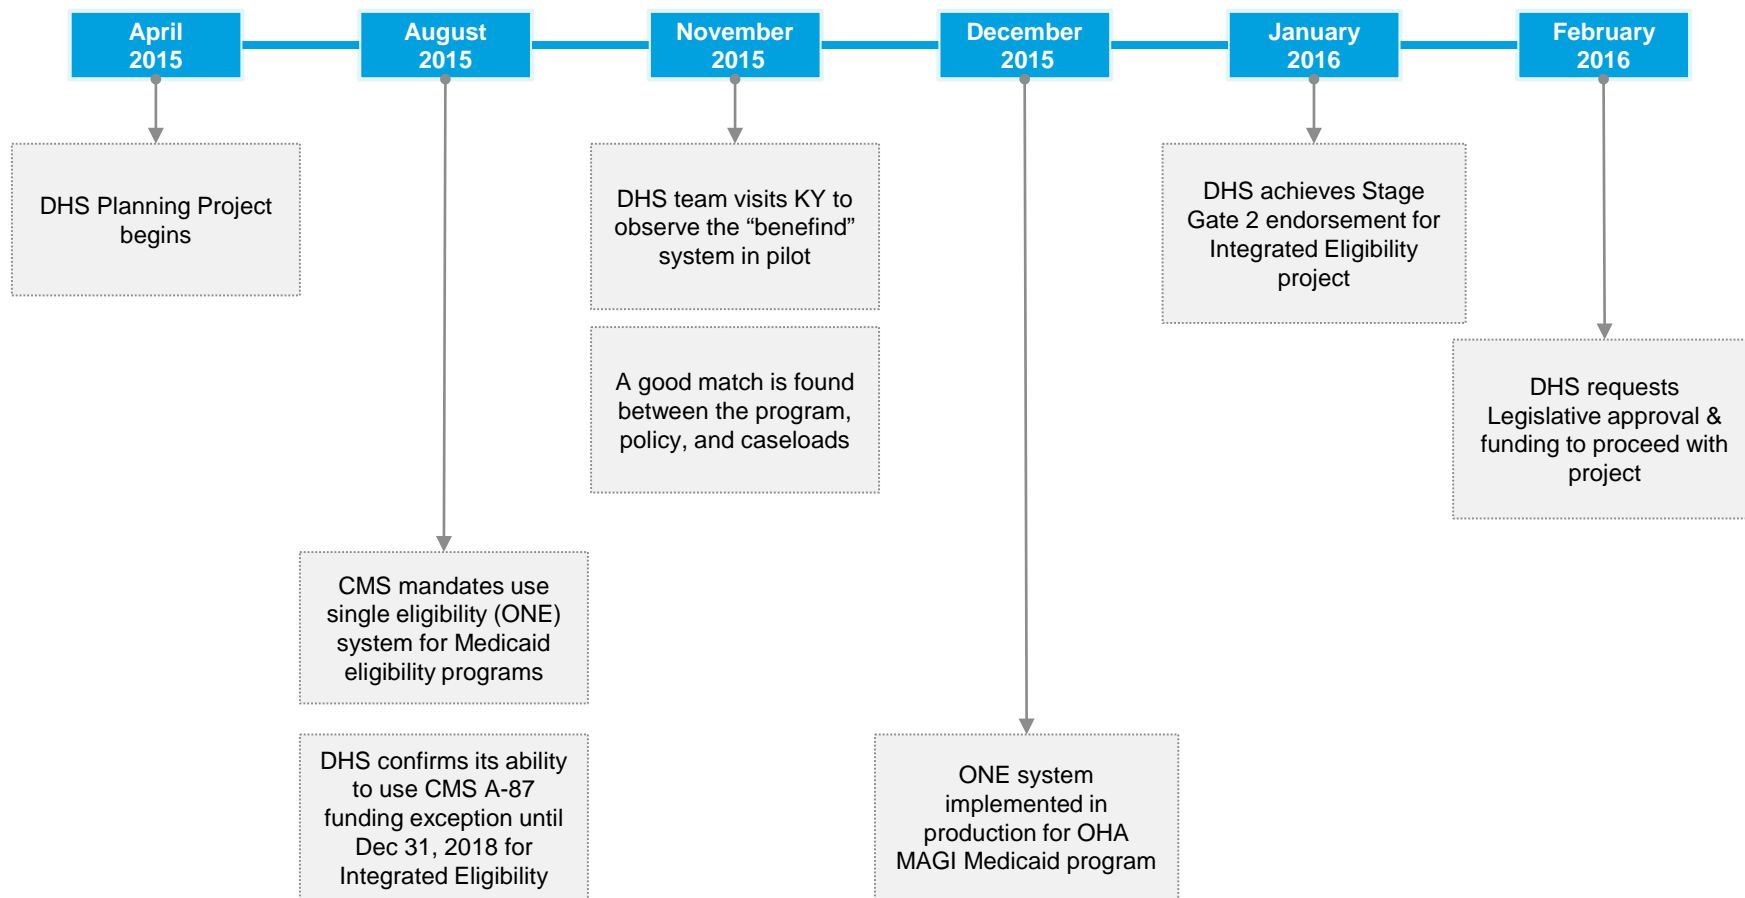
April 2015

DHS Planning Project begins

August 2015

CMS mandates use single eligibility (ONE) system for Medicaid eligibility programs

DHS confirms its ability to use CMS A-87 funding exception until Dec 31, 2018 for Integrated Eligibility

November 2015

DHS team visits KY to observe the “benefind” system in pilot

A good match is found between the program, policy, and caseloads

December 2015

ONE system implemented in production for OHA MAGI Medicaid program

January 2016

DHS achieves Stage Gate 2 endorsement for Integrated Eligibility project

February 2016

DHS requests Legislative approval & funding to proceed with project